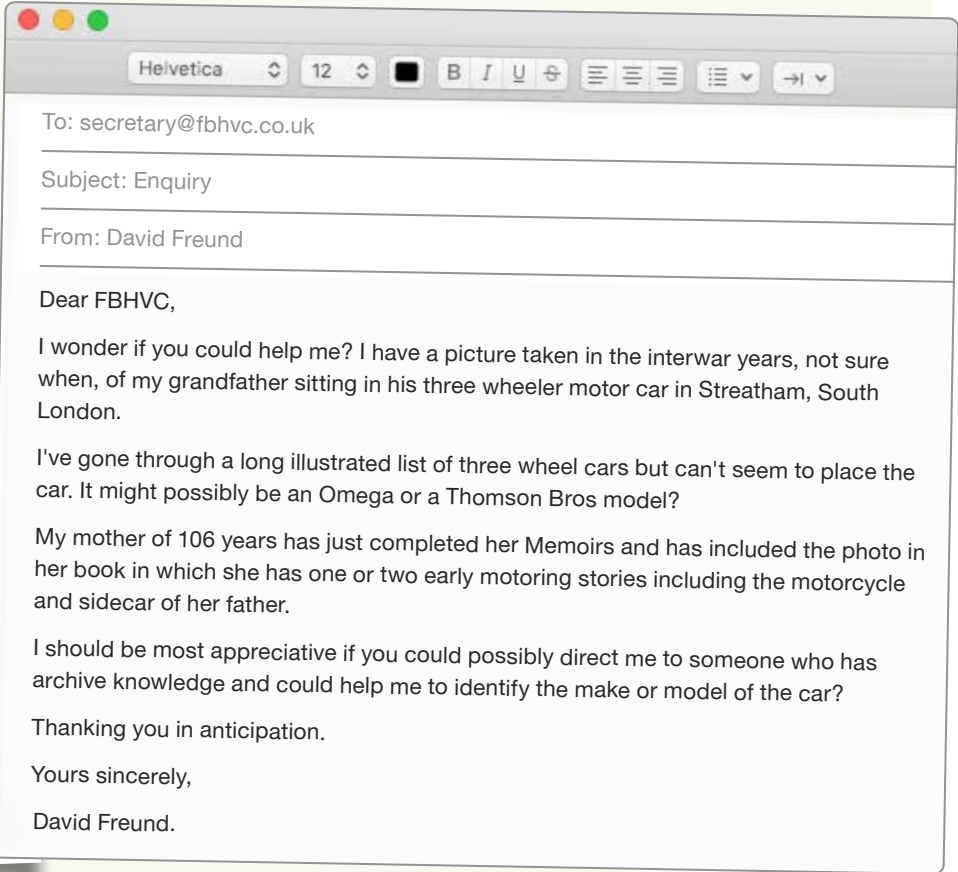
Helvetica 12 B I U S

To: secretary@fbhvc.co.uk

Subject: Enquiry

From: David Freund

Dear FBHVC,

I wonder if you could help me? I have a picture taken in the interwar years, not sure when, of my grandfather sitting in his three wheeler motor car in Streatham, South London.

I've gone through a long illustrated list of three wheel cars but can't seem to place the car. It might possibly be an Omega or a Thomson Bros model?

My mother of 106 years has just completed her Memoirs and has included the photo in her book in which she has one or two early motoring stories including the motorcycle and sidecar of her father.

I should be most appreciative if you could possibly direct me to someone who has archive knowledge and could help me to identify the make or model of the car?

Thanking you in anticipation.

Yours sincerely,

David Freund.